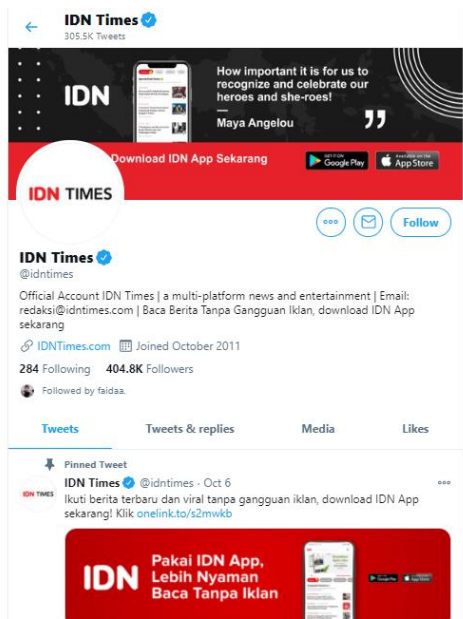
IDN Times
305.5K Tweets

IDN

How important it is for us to recognize and celebrate our heroes and she-roes!
—
Maya Angelou

Download IDN App Sekarang

GET IT ON Google Play
Available on the App Store

IDN TIMES

Follow

IDN Times
@idntimes

Official Account IDN Times | a multi-platform news and entertainment | Email: redaksi@idntimes.com | Baca Berita Tanpa Gangguan Iklan, download IDN App sekarang

IDNTimes.com
Joined October 2011

284 Following 404.8K Followers

Followed by faidaa.

Tweets
Tweets & replies
Media
Likes

Pinned Tweet

IDN TIMES

IDN Times @idntimes · Oct 6
Ikuti berita terbaru dan viral tanpa gangguan iklan, download IDN App sekarang! Klik onelink.to/s2mwkb

IDN
Pakai IDN App, Lebih Nyaman Baca Tanpa Iklan